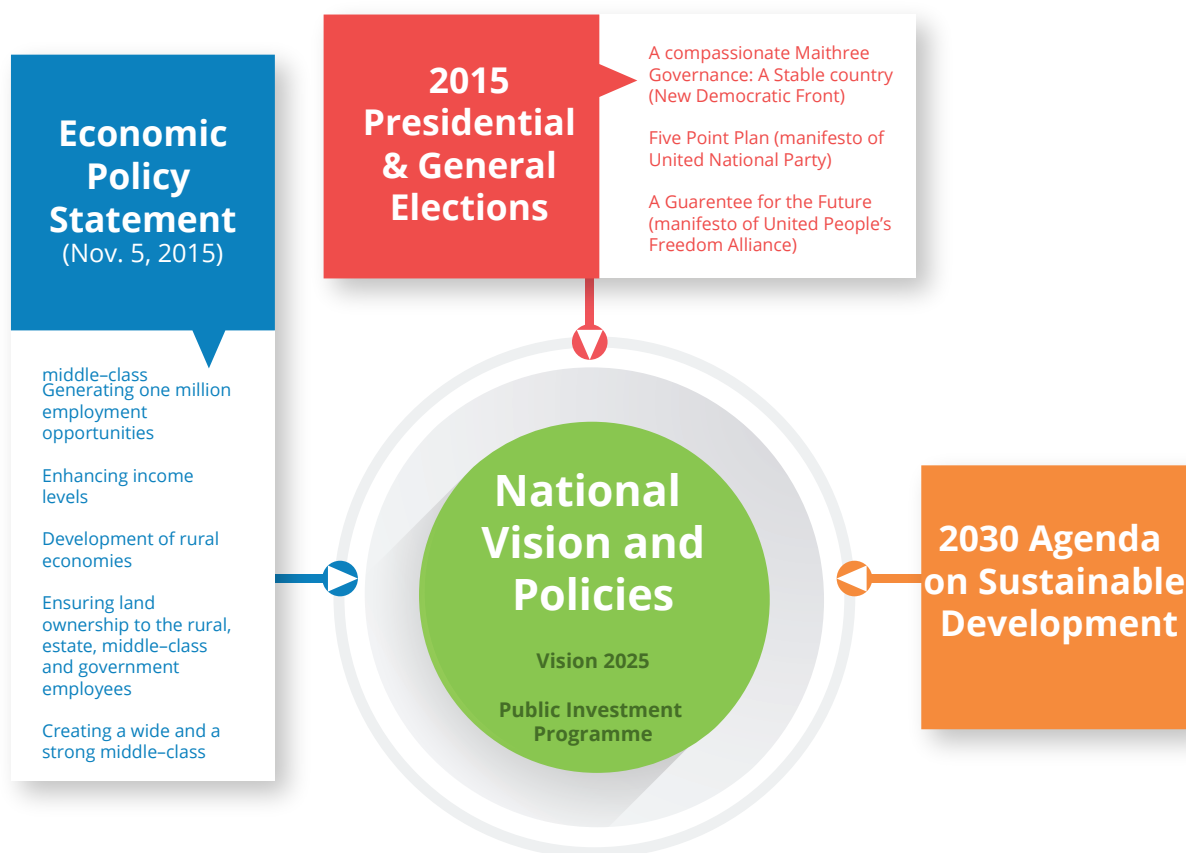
Economic Policy Statement
(Nov. 5, 2015)

middle–class
Generating one million employment opportunities

Enhancing income levels

Development of rural economies

Ensuring land ownership to the rural, estate, middle–class and government employees

Creating a wide and a strong middle–class

2015 Presidential & General Elections

A compassionate Maithree Governance: A Stable country (New Democratic Front)

Five Point Plan (manifesto of United National Party)

A Guarentee for the Future (manifesto of United People's Freedom Alliance)

National Vision and Policies

Vision 2025

Public Investment Programme

2030 Agenda on Sustainable Development